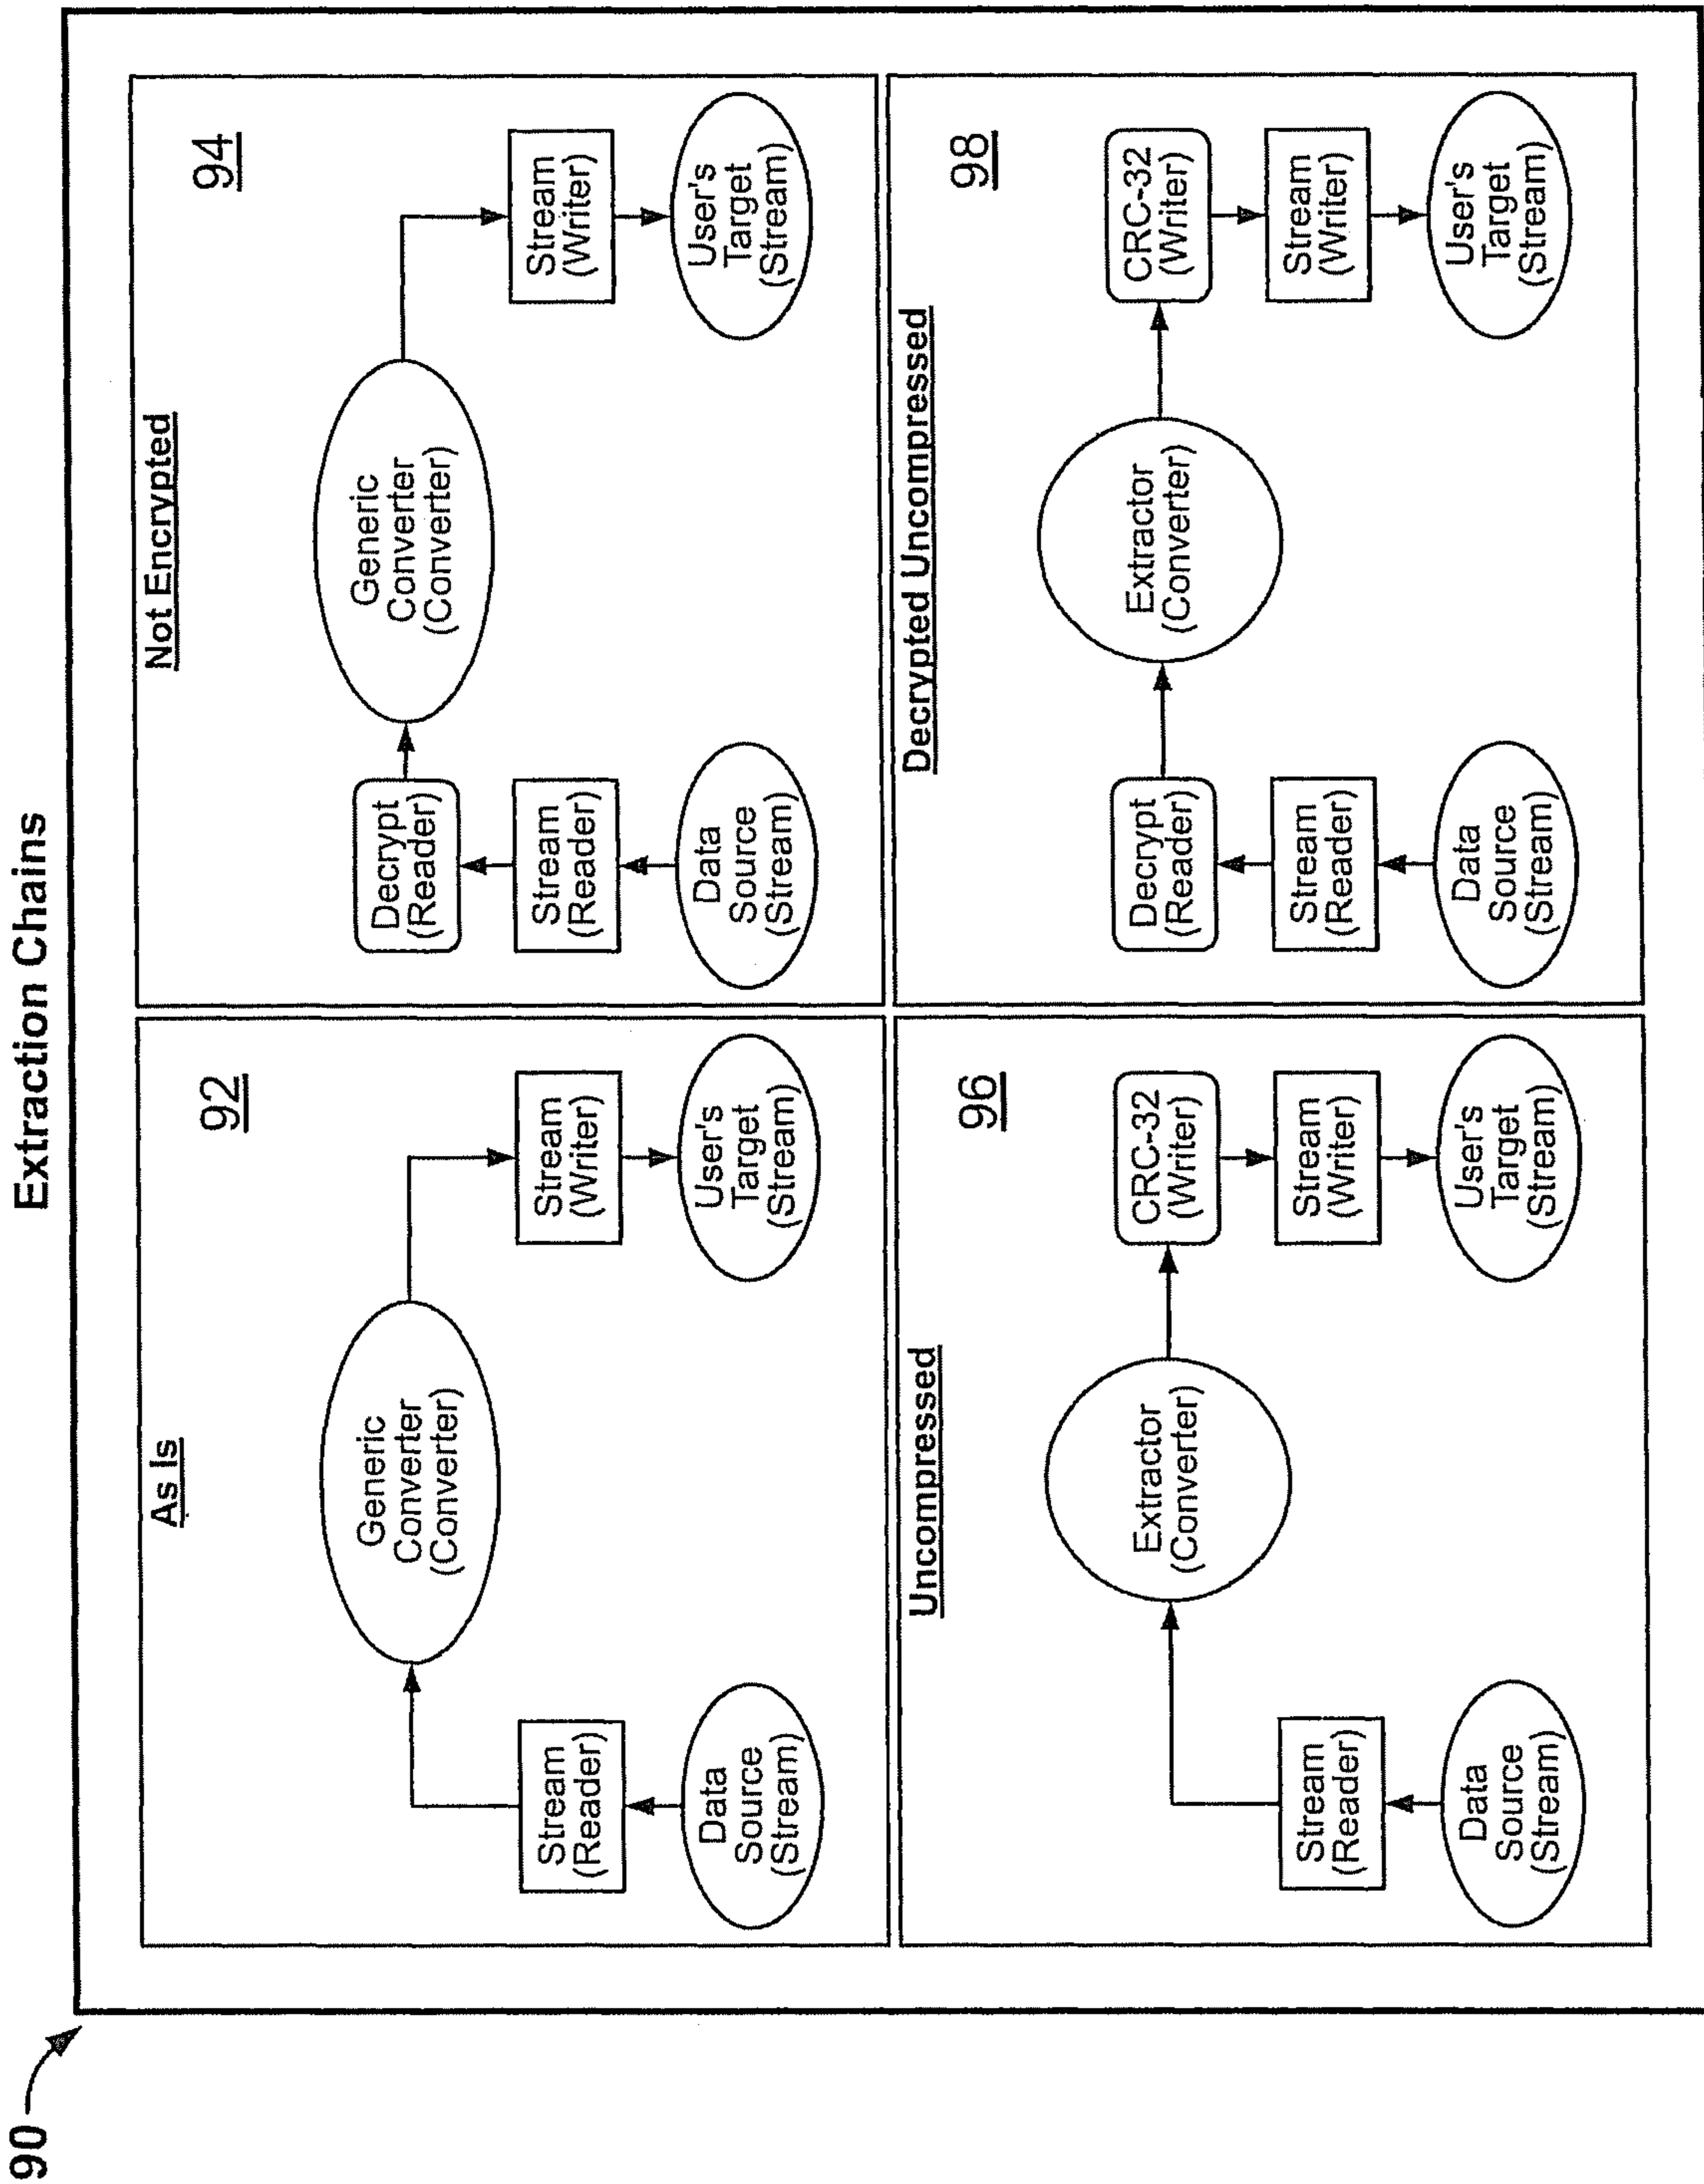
90

Extraction Chains

As Is

92

Data Source (Stream)

Stream (Reader)

Generic Converter (Converter)

Stream (Writer)

User's Target (Stream)

Not Encrypted

94

Data Source (Stream)

Stream (Reader)

Decrypt (Reader)

Generic Converter (Converter)

Stream (Writer)

User's Target (Stream)

Uncompressed

96

Data Source (Stream)

Stream (Reader)

Extractor (Converter)

CRC-32 (Writer)

Stream (Writer)

User's Target (Stream)

Decrypted Uncompressed

98

Data Source (Stream)

Stream (Reader)

Decrypt (Reader)

Extractor (Converter)

CRC-32 (Writer)

Stream (Writer)

User's Target (Stream)